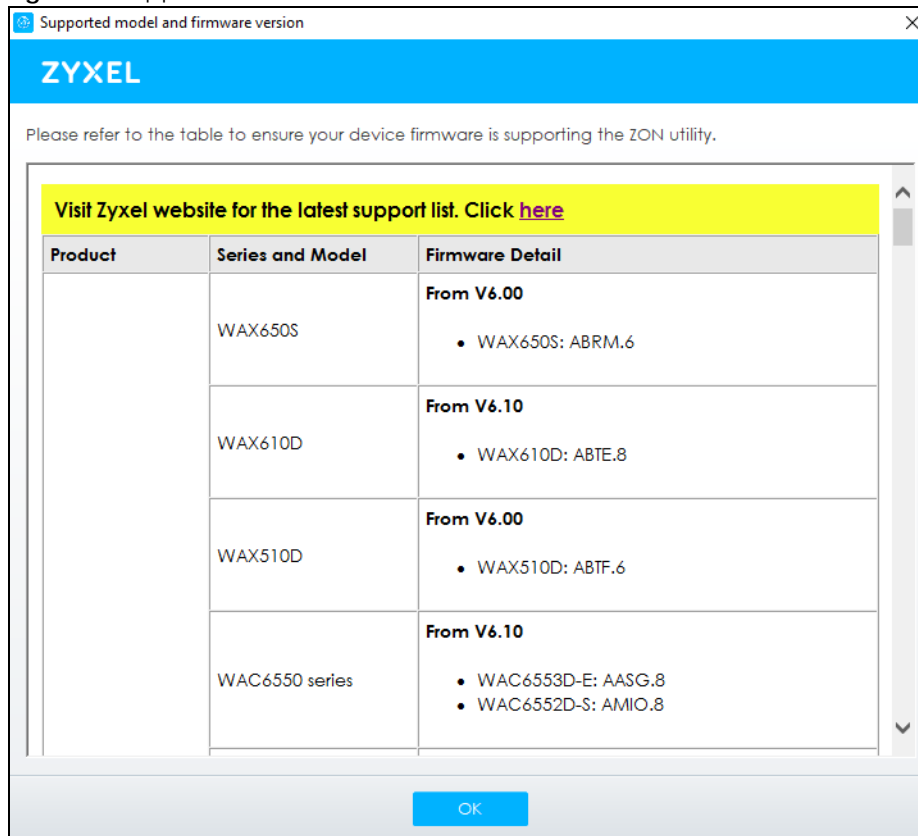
Supported model and firmware version

ZYXEL

Please refer to the table to ensure your device firmware is supporting the ZON utility.

Visit Zyxel website for the latest support list. Click here

| Product | Series and Model | Firmware Detail |
|---|---|---|
| | WAX650S | From V6.00<br>• WAX650S: ABRM.6 |
| | WAX610D | From V6.10<br>• WAX610D: ABTE.8 |
| | WAX510D | From V6.00<br>• WAX510D: ABTF.6 |
| | WAC6550 series | From V6.10<br>• WAC6553D-E: AASG.8<br>• WAC6552D-S: AMIO.8 |

OK